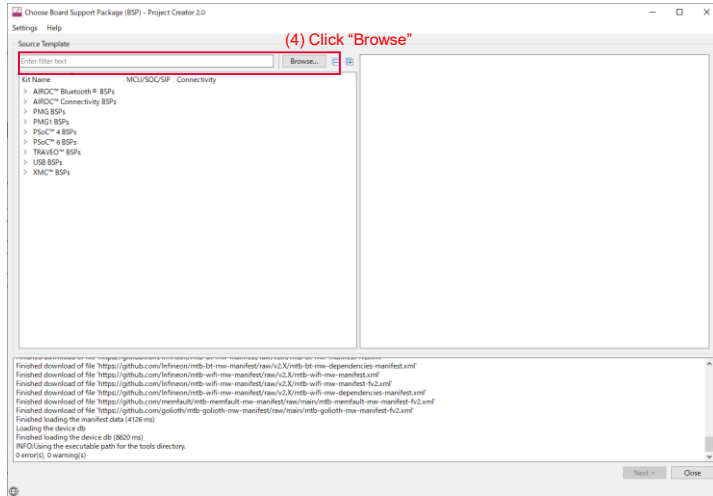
Choose Board Support Package (BSP) - Project Creator 2.0

Settings Help

Source Template

(4) Click “Browse”

Enter filter text

Browse...

Kit Name MCU/SOC/SIP Connectivity

AIROC™ Bluetooth® BSPs
AIROC™ Connectivity BSPs
PMG BSPs
PMG1 BSPs
PSoC™ 4 BSPs
PSoC™ 6 BSPs
TRAVEO™ BSPs
USB BSPs
XMC™ BSPs

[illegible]
Finished download of file 'https://github.com/Infineon/mtb-bt-mw-manifest/raw/v2.X/mtb-bt-mw-dependencies-manifest.xml'
Finished download of file 'https://github.com/Infineon/mtb-wifi-mw-manifest/raw/v2.X/mtb-wifi-mw-manifest.xml'
Finished download of file 'https://github.com/Infineon/mtb-wifi-mw-manifest/raw/v2.X/mtb-wifi-mw-manifest-fv2.xml'
Finished download of file 'https://github.com/Infineon/mtb-wifi-mw-manifest/raw/v2.X/mtb-wifi-mw-dependencies-manifest.xml'
Finished download of file 'https://github.com/memfault/mtb-memfault-mw-manifest/raw/main/mtb-memfault-mw-manifest-fv2.xml'
Finished download of file 'https://github.com/golioth/mtb-golioth-mw-manifest/raw/main/mtb-golioth-mw-manifest-fv2.xml'
Finished loading the manifest data (4126 ms)
Loading the device db
Finished loading the device db (8820 ms)
INFO:Using the executable path for the tools directory.
0 error(s), 0 warning(s)

Next > Close